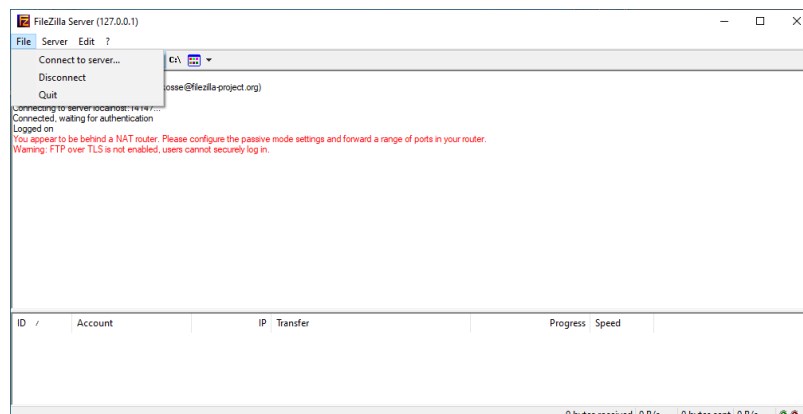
FileZilla Server (127.0.0.1)

File Server Edit ?

Connect to server...
Disconnect
Quit

C:\

kosse@filezilla-project.org)
Connecting to server localhost:14147...
Connected, waiting for authentication
Logged on
You appear to be behind a NAT router. Please configure the passive mode settings and forward a range of ports in your router.
Warning: FTP over TLS is not enabled, users cannot securely log in.

| ID / | Account | IP | Transfer | Progress | Speed |
|---|---|---|---|---|---|

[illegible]